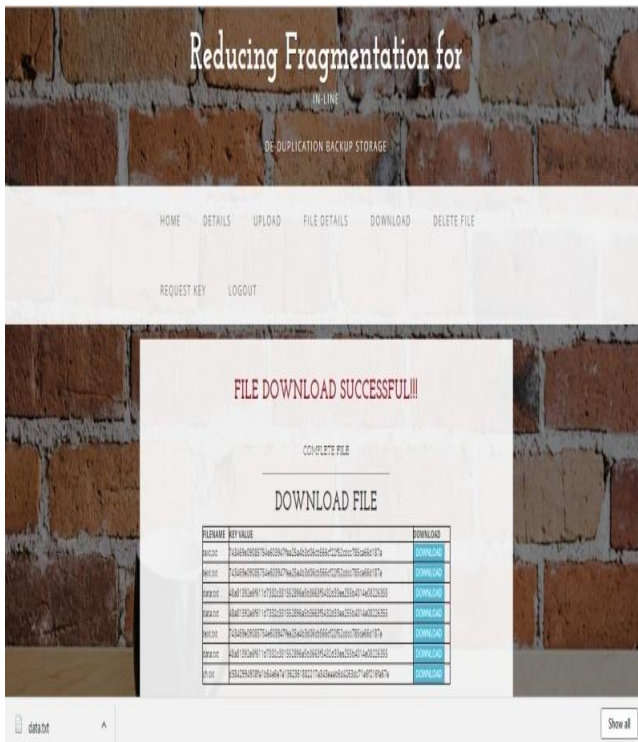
Reducing Fragmentation for

IN-LINE

DE-DUPLICATION BACKUP STORAGE

HOME DETAILS UPLOAD FILE DETAILS DOWNLOAD DELETE FILE

REQUEST KEY LOGOUT

FILE DOWNLOAD SUCCESSFUL!!!

COMPLETE FILE

DOWNLOAD FILE

| FILENAME | KEY VALUE | DOWNLOAD |
|---|---|---|
| text.txt | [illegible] | DOWNLOAD |
| text.txt | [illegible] | DOWNLOAD |
| data.txt | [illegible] | DOWNLOAD |
| data.txt | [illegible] | DOWNLOAD |
| text.txt | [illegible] | DOWNLOAD |
| data.txt | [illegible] | DOWNLOAD |
| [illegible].txt | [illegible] | DOWNLOAD |

data.txt ^

Show all